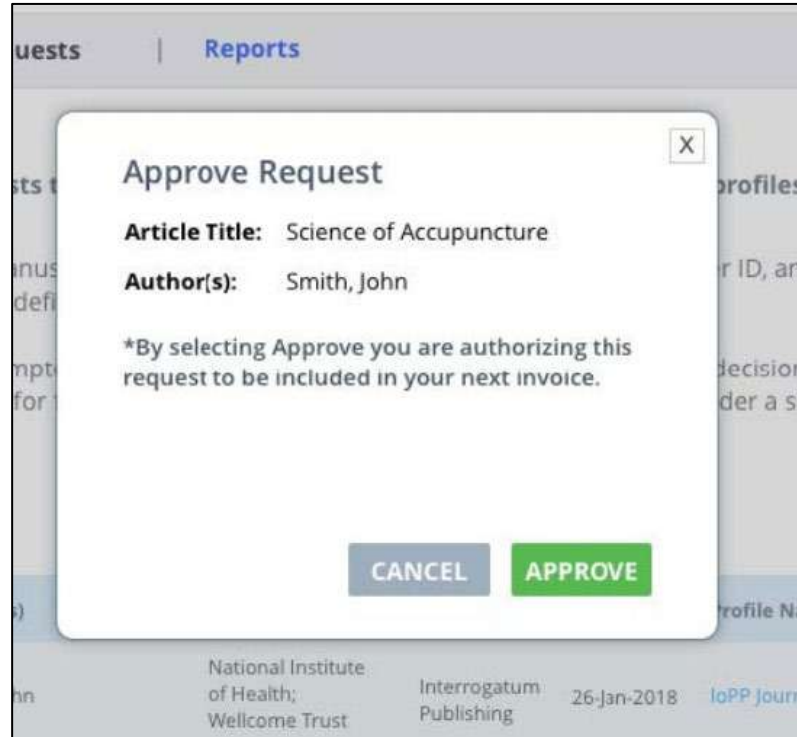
uests | Reports

sts t

nus
defi

mpt
for

X

Approve Request

Article Title: Science of Accupuncture

Author(s): Smith, John

*By selecting Approve you are authorizing this request to be included in your next invoice.

CANCEL APPROVE

profile

r ID, a

decisio
der a s

s)

rofile N

hn

National Institute of Health; Wellcome Trust

Interrogatum Publishing

26-Jan-2018

IoPP Jour